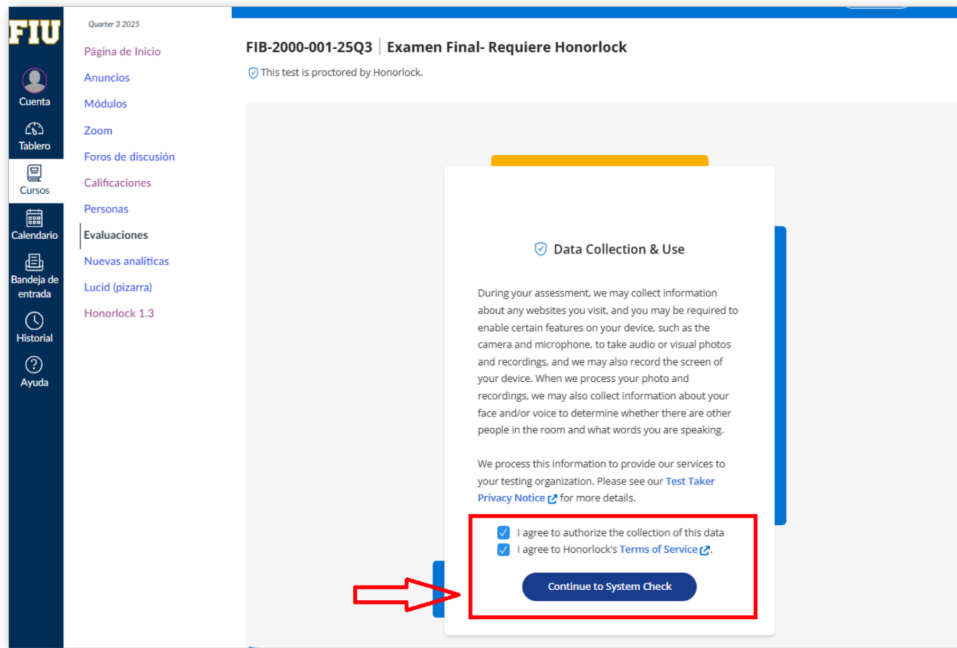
FIU

Cuenta

Tablero

Cursos

Calendario

Bandeja de entrada

Historial

Ayuda

Quarter 3 2025

Página de Inicio

Anuncios

Módulos

Zoom

Foros de discusión

Calificaciones

Personas

Evaluaciones

Nuevas analíticas

Lucid (pizarra)

Honorlock 1.3

FIB-2000-001-25Q3 | Examen Final- Requiere Honorlock

This test is proctored by Honorlock.

Data Collection & Use

During your assessment, we may collect information about any websites you visit, and you may be required to enable certain features on your device, such as the camera and microphone, to take audio or visual photos and recordings, and we may also record the screen of your device. When we process your photo and recordings, we may also collect information about your face and/or voice to determine whether there are other people in the room and what words you are speaking.

We process this information to provide our services to your testing organization. Please see our Test Taker Privacy Notice for more details.

I agree to authorize the collection of this data

I agree to Honorlock's Terms of Service.

Continue to System Check